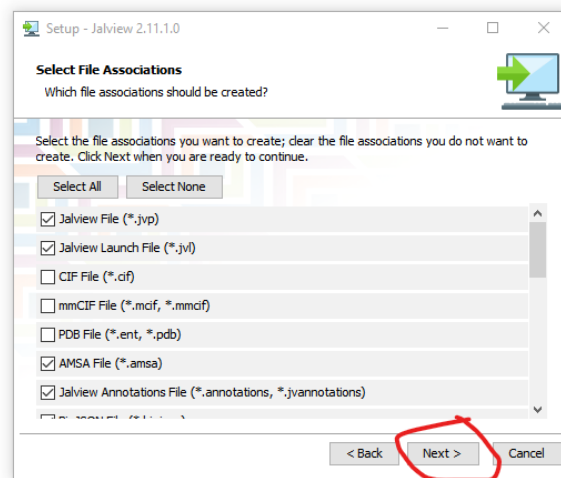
Setup - Jalview 2.11.1.0

Select File Associations
Which file associations should be created?

Select the file associations you want to create; clear the file associations you do not want to create. Click Next when you are ready to continue.

Select All
Select None

☑ Jalview File (*.jvp)
☑ Jalview Launch File (*.jvl)
☐ CIF File (*.cif)
☐ mmCIF File (*.mcif, *.mmcif)
☐ PDB File (*.ent, *.pdb)
☑ AMSA File (*.amsa)
☑ Jalview Annotations File (*.annotations, *.jvannotations)
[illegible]

< Back
Next >
Cancel